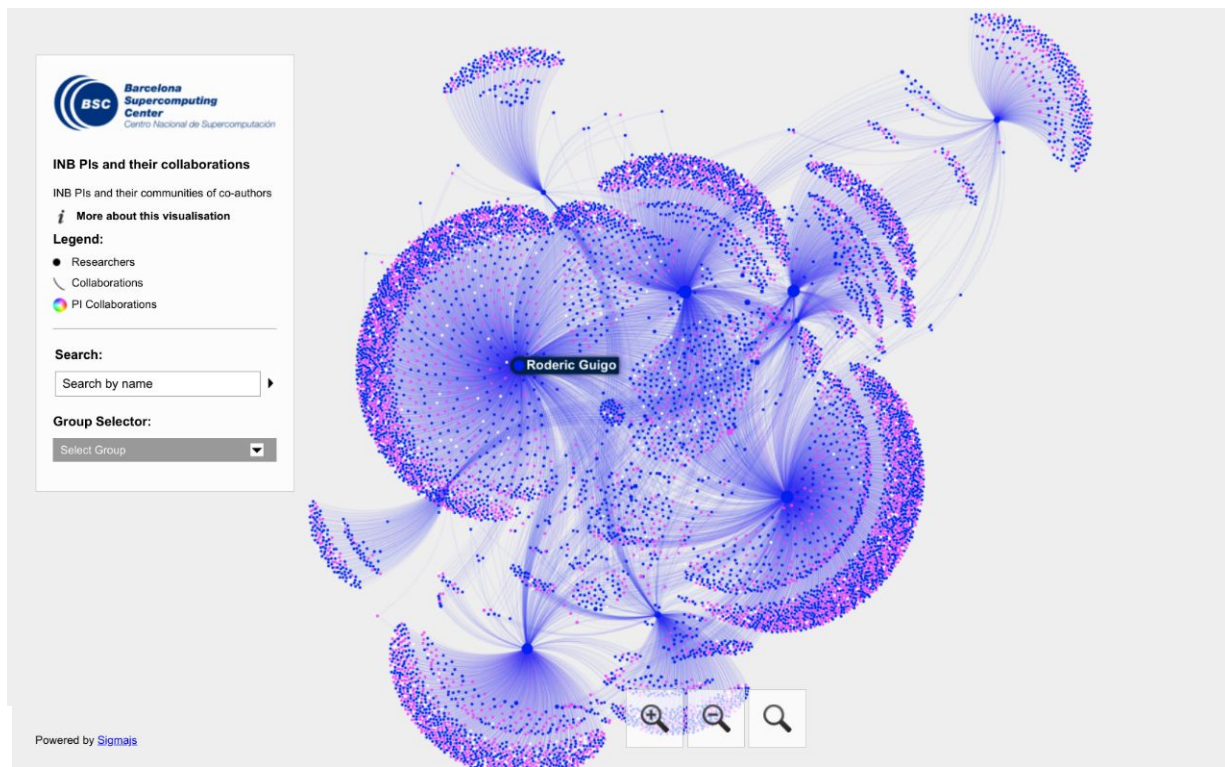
BSC Barcelona Supercomputing Center
Centro Nacional de Supercomputación

INB PIs and their collaborations

INB PIs and their communities of co-authors

More about this visualisation

Legend:

Researchers

Collaborations

PI Collaborations

Search:

Search by name

Group Selector:

Select Group

Roderic Guigo

Powered by Sigmajs